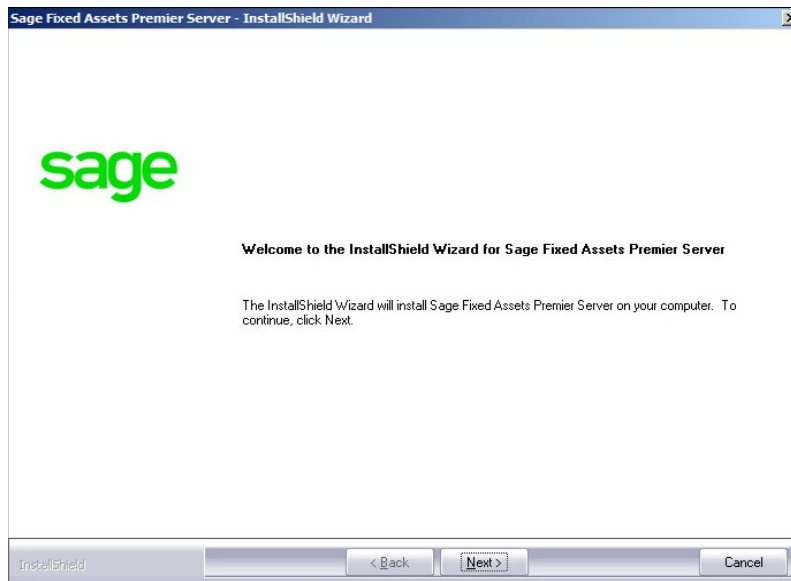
Sage Fixed Assets Premier Server - InstallShield Wizard

sage

Welcome to the InstallShield Wizard for Sage Fixed Assets Premier Server

The InstallShield Wizard will install Sage Fixed Assets Premier Server on your computer. To continue, click Next.

InstallShield

< Back

Next >

Cancel